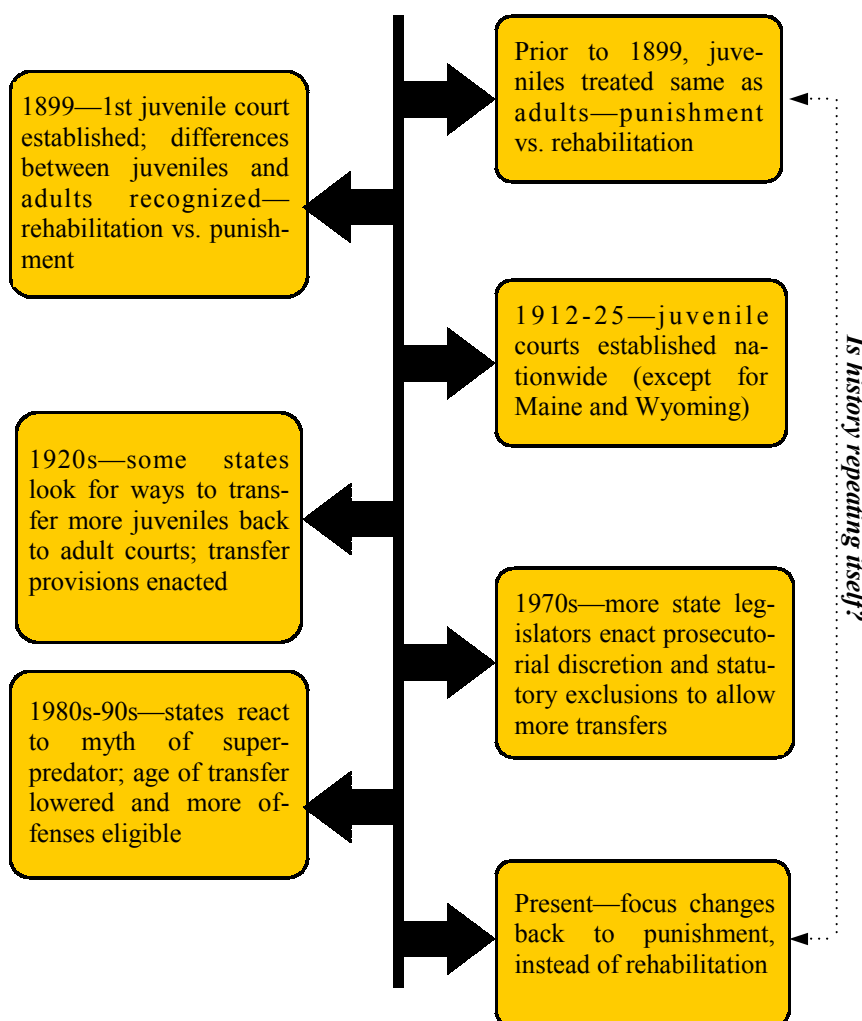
Prior to 1899, juveniles treated same as adults—punishment vs. rehabilitation

1899—1st juvenile court established; differences between juveniles and adults recognized—rehabilitation vs. punishment

1912-25—juvenile courts established nationwide (except for Maine and Wyoming)

1920s—some states look for ways to transfer more juveniles back to adult courts; transfer provisions enacted

1970s—more state legislators enact prosecutorial discretion and statutory exclusions to allow more transfers

1980s-90s—states react to myth of superpredator; age of transfer lowered and more offenses eligible

Present—focus changes back to punishment, instead of rehabilitation

Is history repeating itself?